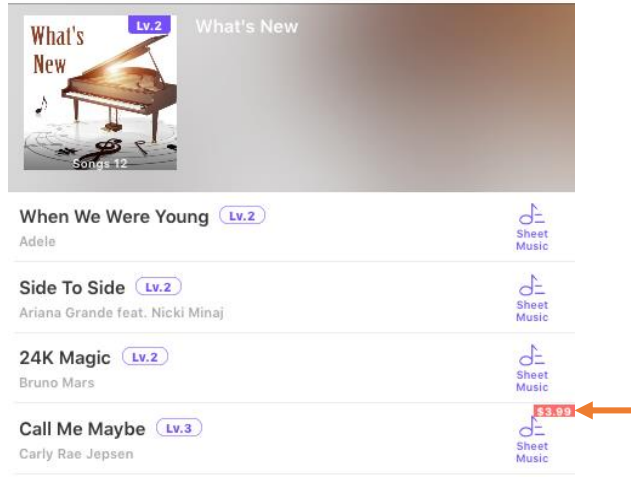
What's New

Lv.2

Songs 12

What's New

When We Were Young Lv.2
Adele
Sheet Music

Side To Side Lv.2
Ariana Grande feat. Nicki Minaj
Sheet Music

24K Magic Lv.2
Bruno Mars
Sheet Music

Call Me Maybe Lv.3
Carly Rae Jepsen
$3.99
Sheet Music